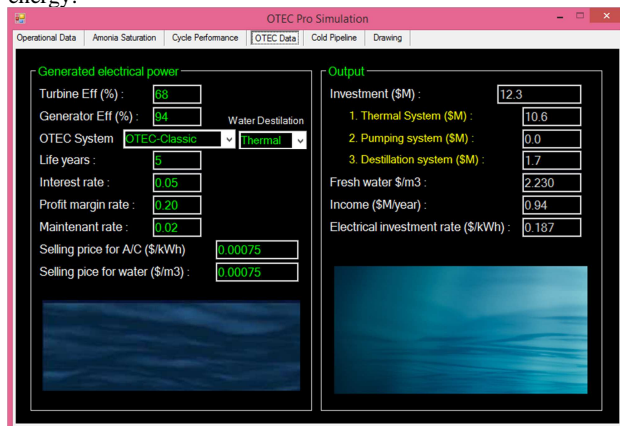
energy:

OTEC Pro Simulation

Operational Data | Amonia Saturation | Cycle Performance | OTEC Data | Cold Pipeline | Drawing

Generated electrical power

Turbine Eff (%) : 68

Generator Eff (%) : 94

Water Destilation

OTEC System OTEC-Classic Thermal

Life years : 5

Interest rate : 0.05

Profit margin rate : 0.20

Maintenant rate : 0.02

Selling price for A/C ($/kWh) 0.00075

Selling pice for water ($/m3) : 0.00075

Output

Investment ($M) : 12.3

1. Thermal System ($M) : 10.6

2. Pumping system ($M) : 0.0

3. Destillation system ($M) : 1.7

Fresh water $/m3 : 2.230

Income ($M/year) : 0.94

Electrical investment rate ($/kWh) : 0.187